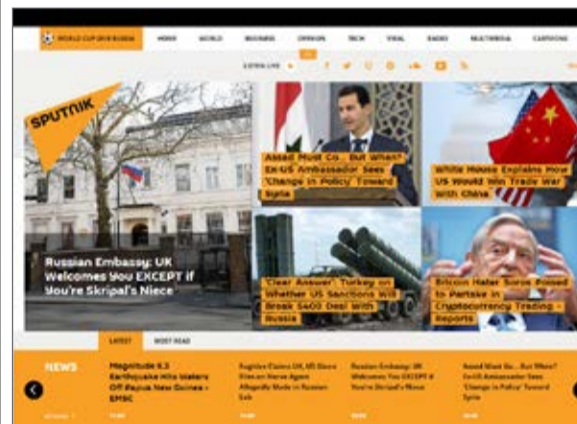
WORLD CUP 2018 RUSSIA HOME WORLD BUSINESS OPINION TECH VIRAL RADIO MULTIMEDIA CARTOONS

LISTEN LIVE

SPUTNIK

Russian Embassy: UK Welcomes You EXCEPT if You're Skripal's Niece

Assad Must Go... But When? Ex-US Ambassador Sees 'Change in Policy' Toward Syria

White House Explains How US Would Win Trade War With China

'Clear Answer': Turkey on Whether US Sanctions Will Break S400 Deal With Russia

Bitcoin Hater Soros Poised to Partake in Cryptocurrency Trading - Reports

LATEST MOST READ

NEWS

Magnitude 6.3 Earthquake Hits Waters Off Papua New Guinea - EMSC

Fugitive Claims UK, US Slave Kremlin Nerve Agent Allegedly Made in Russian Lab

Russian Embassy: UK Welcomes You EXCEPT if You're Skripal's Niece

Assad Must Go... But When? Ex-US Ambassador Sees 'Change in Policy' Toward Syria